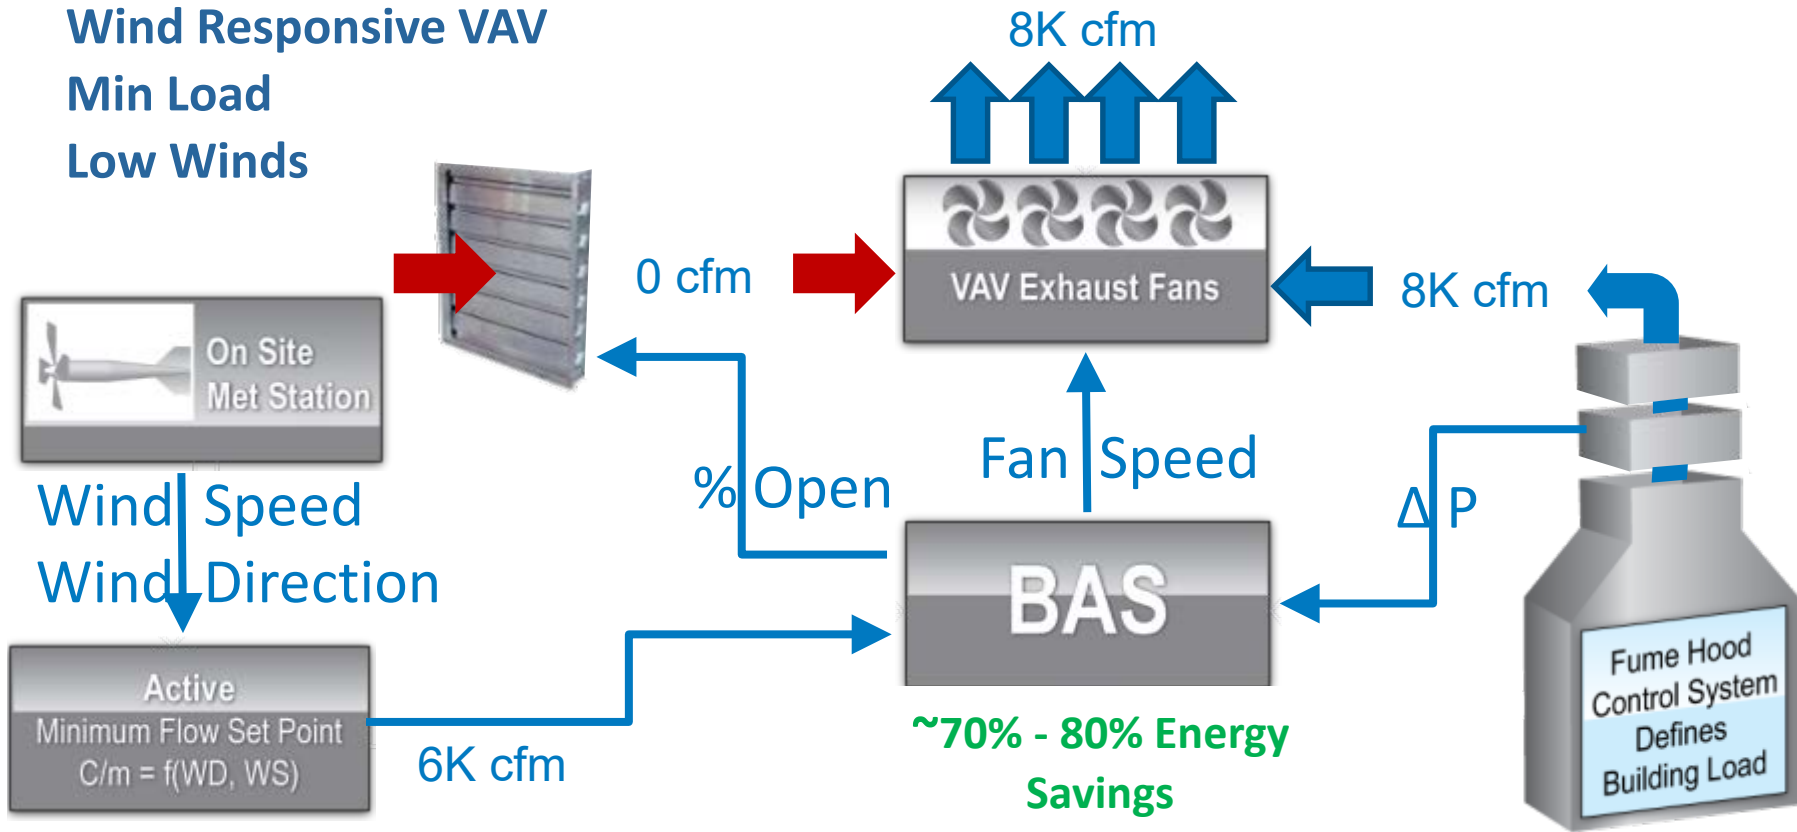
Wind Responsive VAV
Min Load
Low Winds

8K cfm

On Site
Met Station

0 cfm

VAV Exhaust Fans

8K cfm

Wind Speed
Wind Direction

% Open

Fan Speed

Δ P

BAS

Active
Minimum Flow Set Point
C/m = f(WD, WS)

6K cfm

~70% - 80% Energy Savings

Fume Hood
Control System
Defines
Building Load